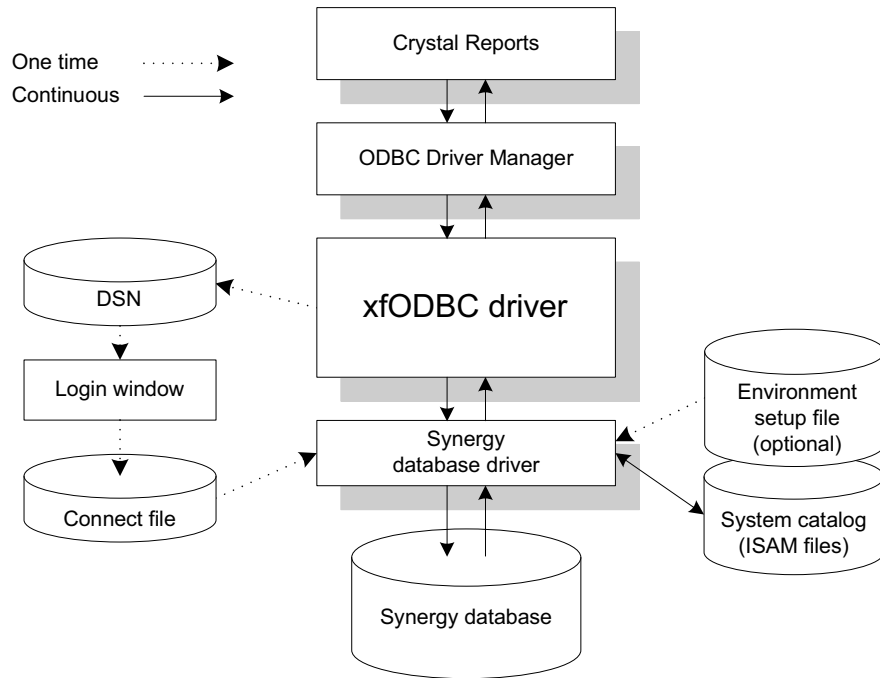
One time

Continuous

Crystal Reports

ODBC Driver Manager

DSN

xfODBC driver

Login window

Environment setup file (optional)

Synergy database driver

Connect file

System catalog (ISAM files)

Synergy database